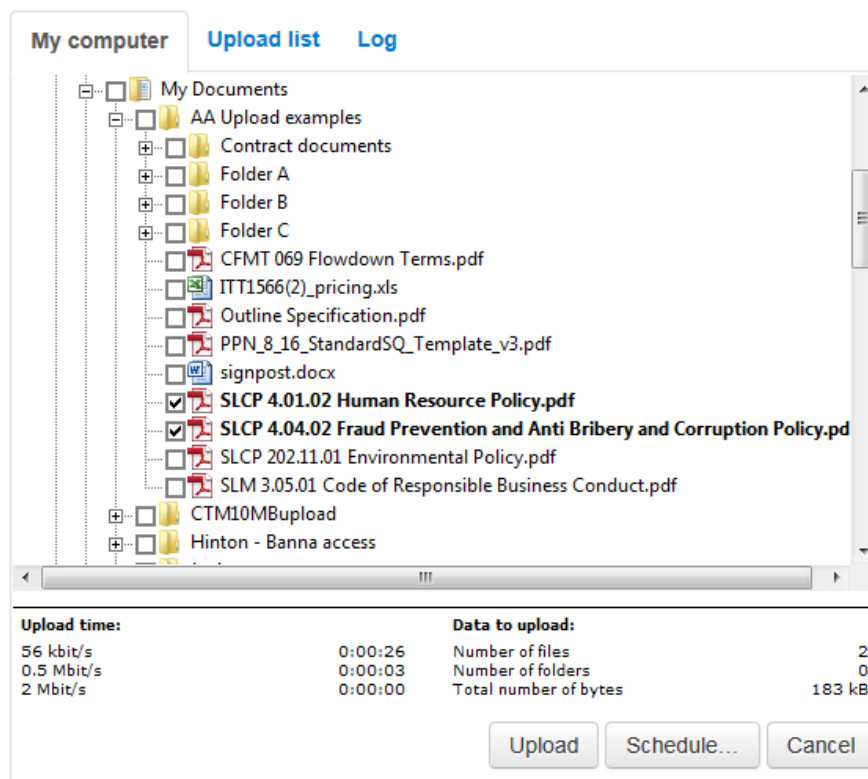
My computer Upload list Log

My Documents
AA Upload examples
Contract documents
Folder A
Folder B
Folder C
CFMT 069 Flowdown Terms.pdf
ITT1566(2)_pricing.xls
Outline Specification.pdf
PPN_8_16_StandardSQ_Template_v3.pdf
signpost.docx
SLCP 4.01.02 Human Resource Policy.pdf
SLCP 4.04.02 Fraud Prevention and Anti Bribery and Corruption Policy.pd
SLCP 202.11.01 Environmental Policy.pdf
SLM 3.05.01 Code of Responsible Business Conduct.pdf
CTM10MBupload
Hinton - Banna access

Upload time:
56 kbit/s 0:00:26
0.5 Mbit/s 0:00:03
2 Mbit/s 0:00:00

Data to upload:
Number of files 2
Number of folders 0
Total number of bytes 183 kB

Upload Schedule... Cancel